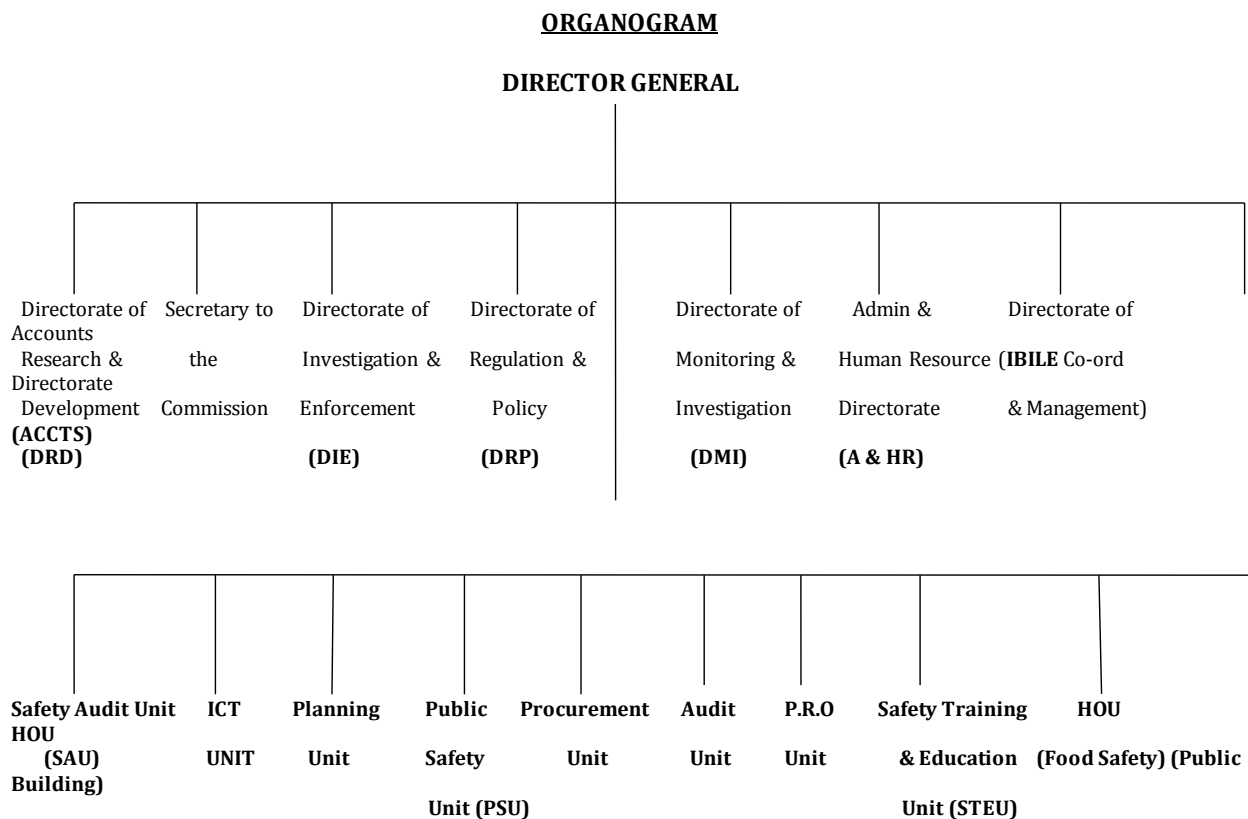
ORGANOGRAM

DIRECTOR GENERAL

Directorate of Research & Development (DRD)

Secretary to the Commission

Directorate of Investigation & Enforcement (DIE)

Directorate of Regulation & Policy (DRP)

Directorate of Monitoring & Investigation (DMI)

Admin & Human Resource Directorate (A & HR)

Directorate of (IBILE Co-ord & Management)

Accounts Directorate (ACCTS)

Safety Audit Unit (SAU)

ICT UNIT

Planning Unit

Public Safety Unit (PSU)

Procurement Unit

Audit Unit

P.R.O Unit

Safety Training & Education Unit (STEU)

HOU (Food Safety)

HOU (Public Building)